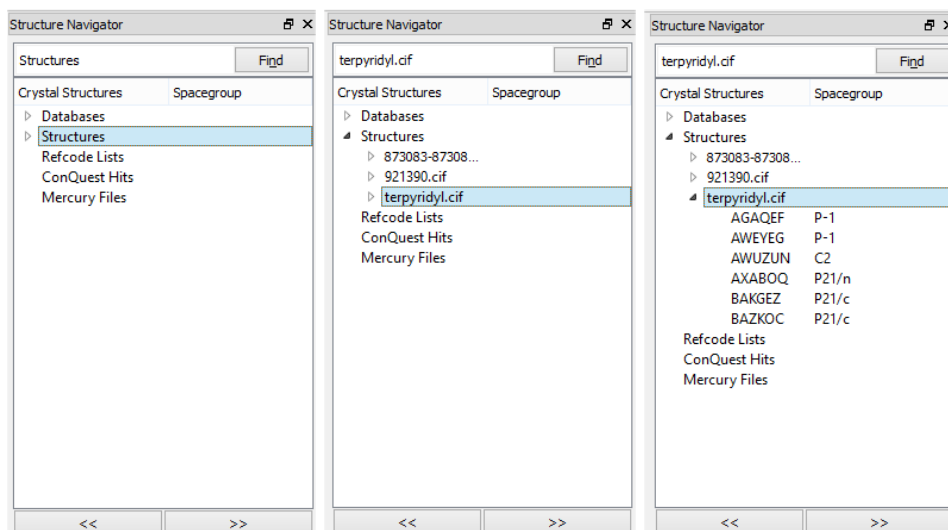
Structure Navigator

Structures

Find

| Crystal Structures | Spacegroup |
|---|---|
| Databases | |
| Structures | |
| Refcode Lists | |
| ConQuest Hits | |
| Mercury Files | |

<<
>>

Structure Navigator

terpyridyl.cif

Find

| Crystal Structures | Spacegroup |
|---|---|
| Databases | |
| Structures | |
| 873083-87308... | |
| 921390.cif | |
| terpyridyl.cif | |
| Refcode Lists | |
| ConQuest Hits | |
| Mercury Files | |

<<
>>

Structure Navigator

terpyridyl.cif

Find

| Crystal Structures | Spacegroup |
|---|---|
| Databases | |
| Structures | |
| 873083-87308... | |
| 921390.cif | |
| terpyridyl.cif | |
| AGAQEF | P-1 |
| AWEYEG | P-1 |
| AWUZUN | C2 |
| AXABOQ | P21/n |
| BAKGEZ | P21/c |
| BAZKOC | P21/c |
| Refcode Lists | |
| ConQuest Hits | |
| Mercury Files | |

<<
>>